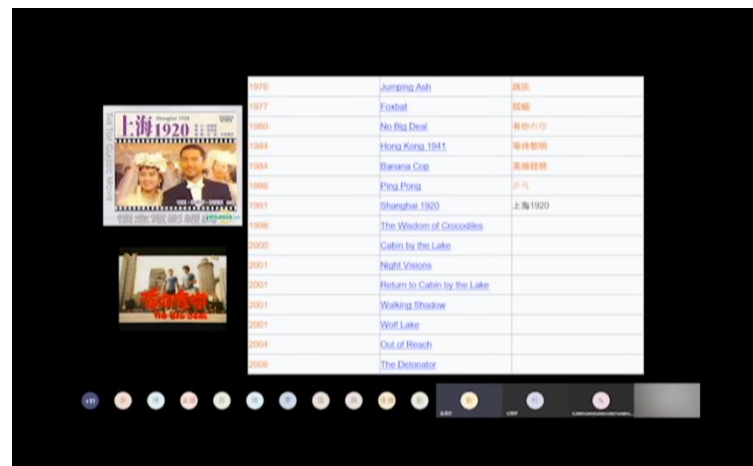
上海1920

| 1976 | Jumping Ash | 跳灰 |
|---|---|---|
| 1977 | Foxbat | 蝙蝠 |
| 1980 | No Big Deal | 有你冇我 |
| 1984 | Hong Kong 1941 | 等待黎明 |
| 1984 | Banana Cop | 英倫琵琶 |
| 1986 | Ping Pong | 乒乓 |
| 1991 | Shanghai 1920 | 上海1920 |
| 1996 | The Wisdom of Crocodiles | |
| 2000 | Cabin by the Lake | |
| 2001 | Night Visions | |
| 2001 | Return to Cabin by the Lake | |
| 2001 | Walking Shadow | |
| 2001 | Wolf Lake | |
| 2004 | Out of Reach | |
| 2006 | The Detonator | |

+11